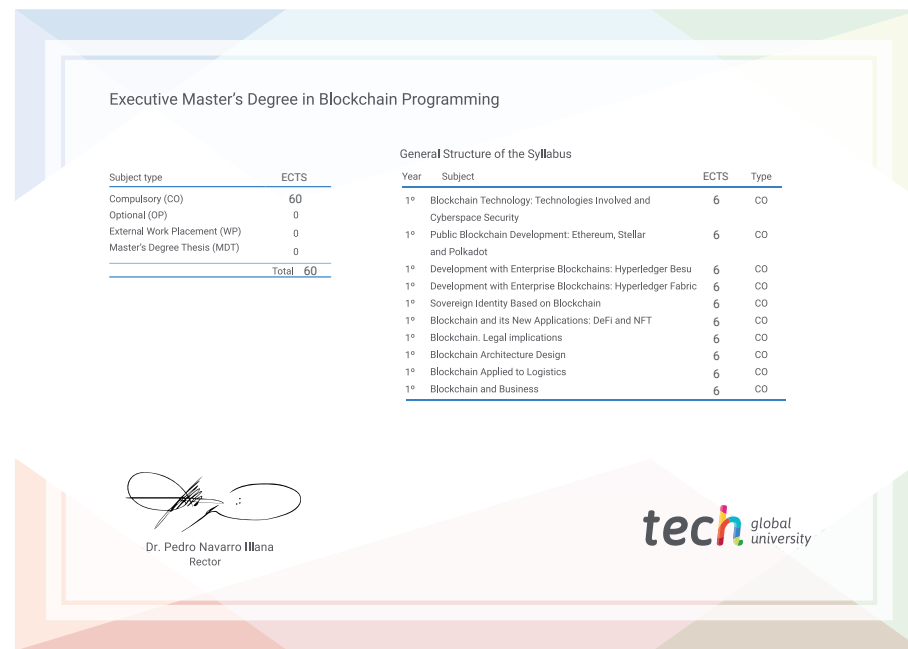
Executive Master's Degree in Blockchain Programming

| Subject type | ECTS |
|---|---|
| Compulsory (CO) | 60 |
| Optional (OP) | 0 |
| External Work Placement (WP) | 0 |
| Master's Degree Thesis (MDT) | 0 |
| Total | 60 |

General Structure of the Syllabus

| Year | Subject | ECTS | Type |
|---|---|---|---|
| 1º | Blockchain Technology: Technologies Involved and Cyberspace Security | 6 | CO |
| 1º | Public Blockchain Development: Ethereum, Stellar and Polkadot | 6 | CO |
| 1º | Development with Enterprise Blockchains: Hyperledger Besu | 6 | CO |
| 1º | Development with Enterprise Blockchains: Hyperledger Fabric | 6 | CO |
| 1º | Sovereign Identity Based on Blockchain | 6 | CO |
| 1º | Blockchain and its New Applications: DeFi and NFT | 6 | CO |
| 1º | Blockchain. Legal implications | 6 | CO |
| 1º | Blockchain Architecture Design | 6 | CO |
| 1º | Blockchain Applied to Logistics | 6 | CO |
| 1º | Blockchain and Business | 6 | CO |

Dr. Pedro Navarro Illana
Rector

tech global university